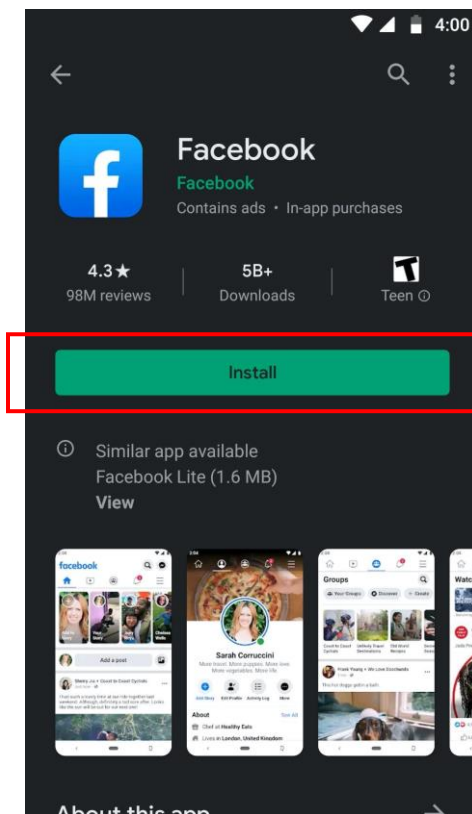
4:00

Facebook
Facebook
Contains ads • In-app purchases

4.3★
98M reviews

5B+
Downloads

T
Teen ⓘ

Install

ⓘ Similar app available
Facebook Lite (1.6 MB)
View

facebook

Add a post

Sarah Corruccini

About

Groups

About this app